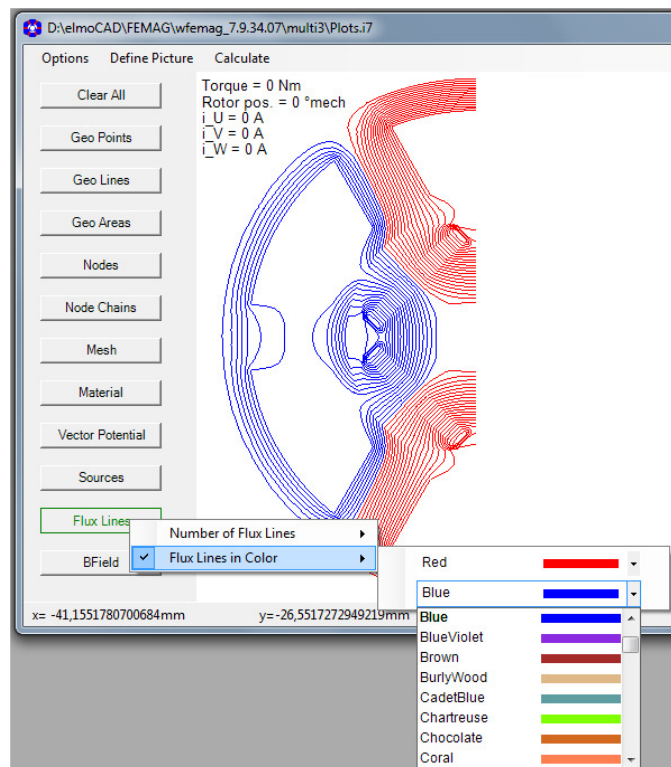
D:\elmoCAD\FEMAG\wfemag_7.9.34.07\multi3\Plots.i7

Options Define Picture Calculate

Clear All
Geo Points
Geo Lines
Geo Areas
Nodes
Node Chains
Mesh
Material
Vector Potential
Sources
Flux Lines
BField

Torque = 0 Nm
Rotor pos. = 0 °mech
i_U = 0 A
i_V = 0 A
i_W = 0 A

Number of Flux Lines
Flux Lines in Color

Red
Blue
Blue
BlueViolet
Brown
BurlyWood
CadetBlue
Chartreuse
Chocolate
Coral

x= -41,1551780700684mm y=-26,5517272949219mm